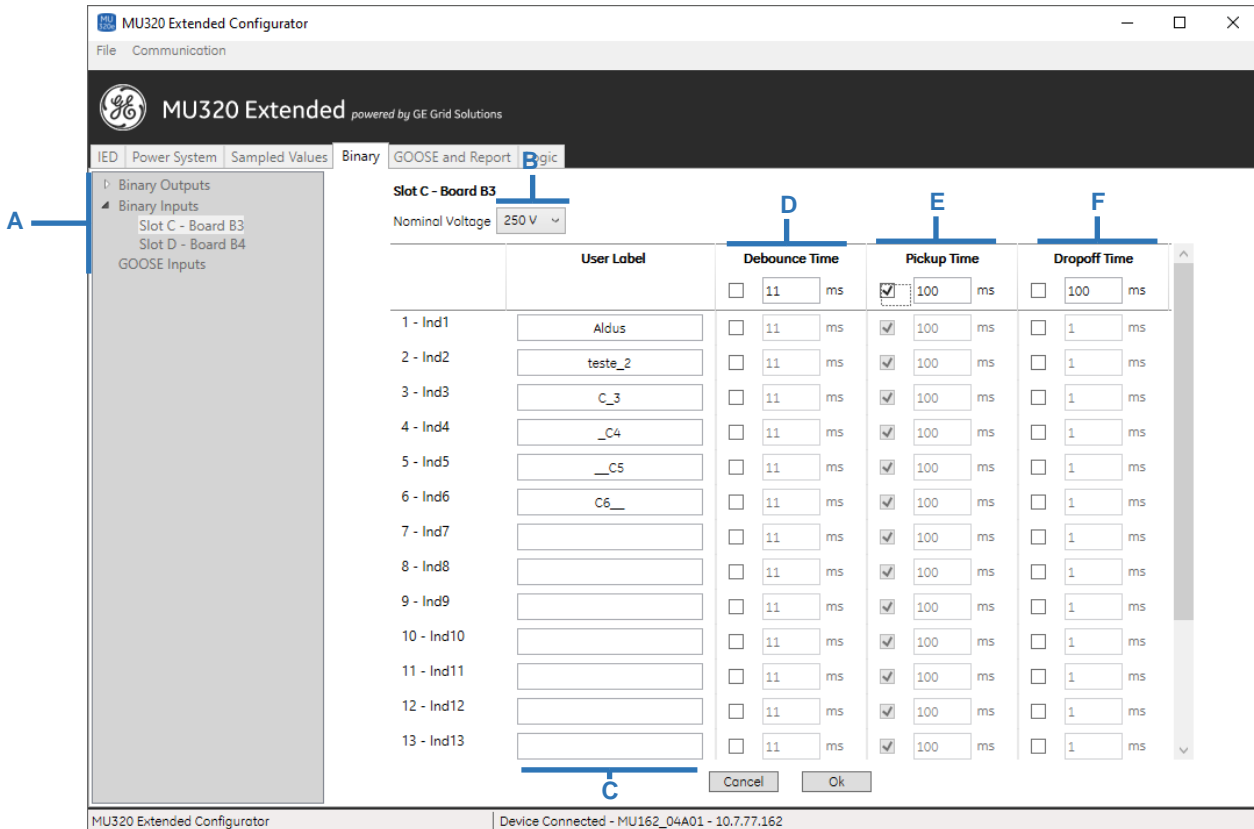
MU320 Extended Configurator

File Communication

MU320 Extended powered by GE Grid Solutions

IED | Power System | Sampled Values | Binary | GOOSE and Report | Logic

A

Binary Outputs
Binary Inputs
Slot C - Board B3
Slot D - Board B4
GOOSE Inputs

B

Slot C - Board B3

Nominal Voltage 250 V

D E F

| | User Label | Debounce Time | Pickup Time | Dropoff Time |
|---|---|---|---|---|
| | | 11 ms | 100 ms | 100 ms |
| 1 - Ind1 | Aldus | 11 ms | 100 ms | 1 ms |
| 2 - Ind2 | teste_2 | 11 ms | 100 ms | 1 ms |
| 3 - Ind3 | C_3 | 11 ms | 100 ms | 1 ms |
| 4 - Ind4 | _C4 | 11 ms | 100 ms | 1 ms |
| 5 - Ind5 | __C5 | 11 ms | 100 ms | 1 ms |
| 6 - Ind6 | C6__ | 11 ms | 100 ms | 1 ms |
| 7 - Ind7 | | 11 ms | 100 ms | 1 ms |
| 8 - Ind8 | | 11 ms | 100 ms | 1 ms |
| 9 - Ind9 | | 11 ms | 100 ms | 1 ms |
| 10 - Ind10 | | 11 ms | 100 ms | 1 ms |
| 11 - Ind11 | | 11 ms | 100 ms | 1 ms |
| 12 - Ind12 | | 11 ms | 100 ms | 1 ms |
| 13 - Ind13 | | 11 ms | 100 ms | 1 ms |

C

Cancel Ok

MU320 Extended Configurator | Device Connected - MU162_04A01 - 10.7.77.162